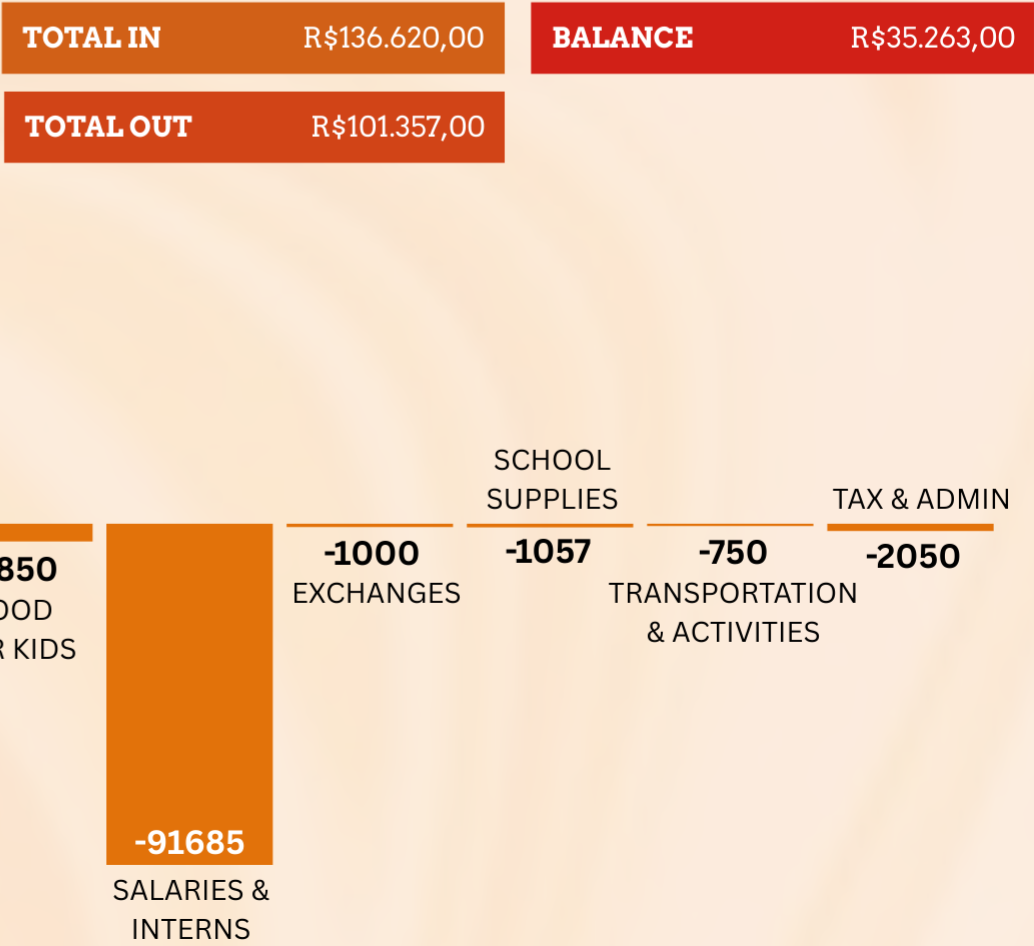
TOTAL IN R$136.620,00

BALANCE R$35.263,00

TOTAL OUT R$101.357,00

850
OOD
R KIDS

-91685
SALARIES & INTERNS

-1000
EXCHANGES

SCHOOL SUPPLIES
-1057

-750
TRANSPORTATION & ACTIVITIES

TAX & ADMIN
-2050